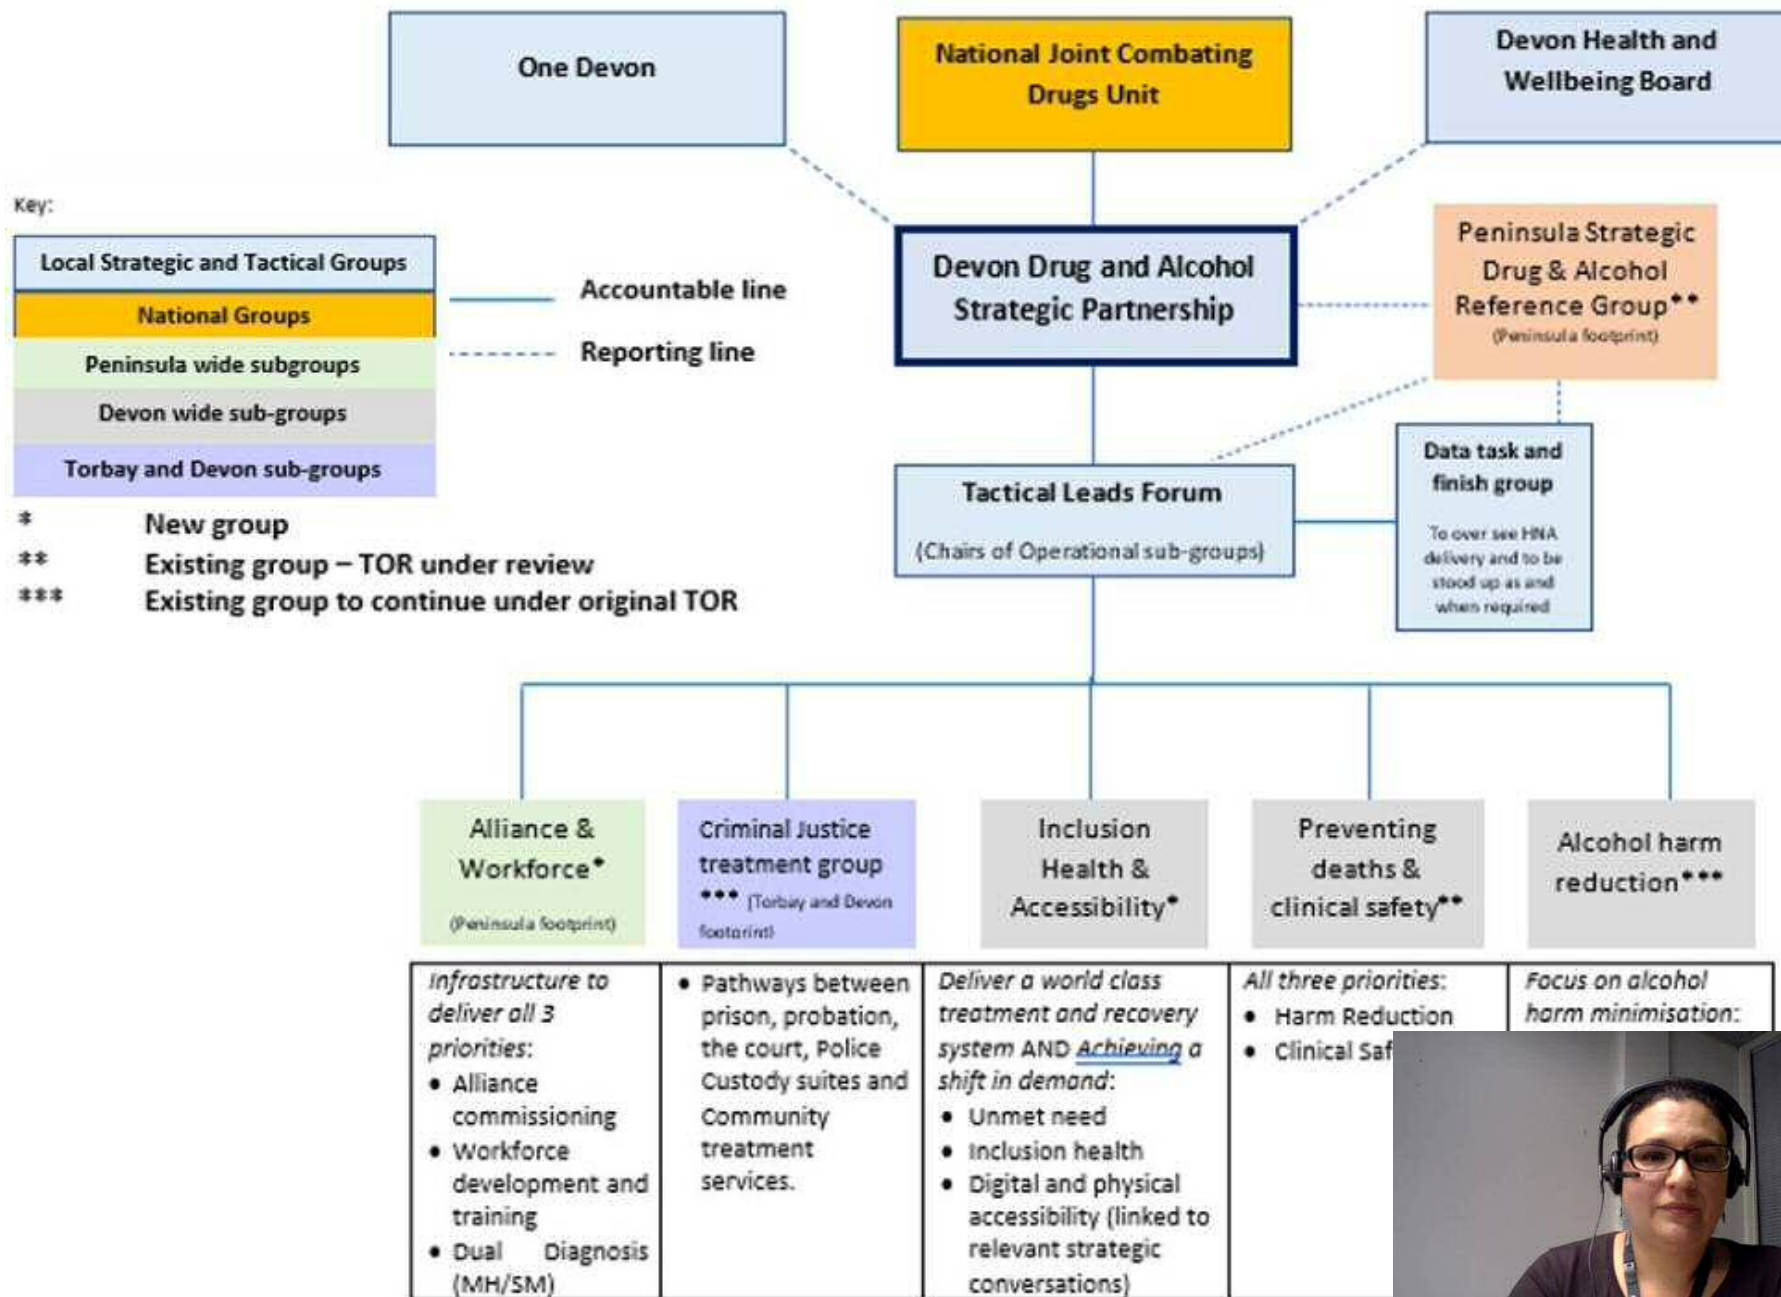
One Devon

National Joint Combating Drugs Unit

Devon Health and Wellbeing Board

Key:

Local Strategic and Tactical Groups
National Groups
Peninsula wide subgroups
Devon wide sub-groups
Torbay and Devon sub-groups

Accountable line
Reporting line

* New group
** Existing group – TOR under review
*** Existing group to continue under original TOR

Devon Drug and Alcohol Strategic Partnership

Peninsula Strategic Drug & Alcohol Reference Group** (Peninsula footprint)

Tactical Leads Forum
(Chairs of Operational sub-groups)

Data task and finish group
To over see HNA delivery and to be stood up as and when required

Alliance & Workforce* (Peninsula footprint)

Criminal Justice treatment group *** (Torbay and Devon footprint)

Inclusion Health & Accessibility*

Preventing deaths & clinical safety**

Alcohol harm reduction***

| Infrastructure to deliver all 3 priorities: • Alliance commissioning • Workforce development and training • Dual Diagnosis (MH/SM) | • Pathways between prison, probation, the court, Police Custody suites and Community treatment services. | Deliver a world class treatment and recovery system AND Achieving a shift in demand: • Unmet need • Inclusion health • Digital and physical accessibility (linked to relevant strategic conversations) | All three priorities: • Harm Reduction • Clinical Saf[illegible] | Focus on alcohol harm minimisation: |